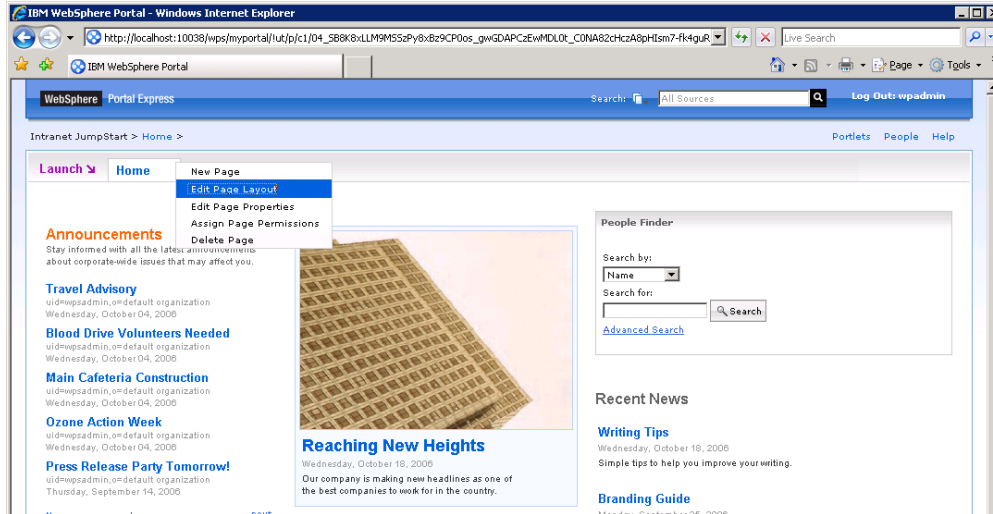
IBM WebSphere Portal - Windows Internet Explorer

http://localhost:10038/wps/myportal/!ut/p/c1/04_SB8K8xLLM9MSSzPy8xBz9CP0os_gwGDAPCzEwMDL0t_C0NA82cHczA8pHIsm7-fk4guR

Live Search

IBM WebSphere Portal

Page Tools

WebSphere Portal Express

Search: All Sources

Log Out: wpadmin

Intranet JumpStart > Home >

Portlets People Help

Launch Home

New Page
Edit Page Layout
Edit Page Properties
Assign Page Permissions
Delete Page

Announcements
Stay informed with all the latest announcements about corporate-wide issues that may affect you.

Travel Advisory
uid=wpsadmin,o=default organization
Wednesday, October 04, 2006

Blood Drive Volunteers Needed
uid=wpsadmin,o=default organization
Wednesday, October 04, 2006

Main Cafeteria Construction
uid=wpsadmin,o=default organization
Wednesday, October 04, 2006

Ozone Action Week
uid=wpsadmin,o=default organization
Wednesday, October 04, 2006

Press Release Party Tomorrow!
uid=wpsadmin,o=default organization
Thursday, September 14, 2006

Reaching New Heights
Wednesday, October 18, 2006
Our company is making new headlines as one of the best companies to work for in the country.

People Finder
Search by:
Name
Search for:
Search
Advanced Search

Recent News

Writing Tips
Wednesday, October 18, 2006
Simple tips to help you improve your writing.

Branding Guide
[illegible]